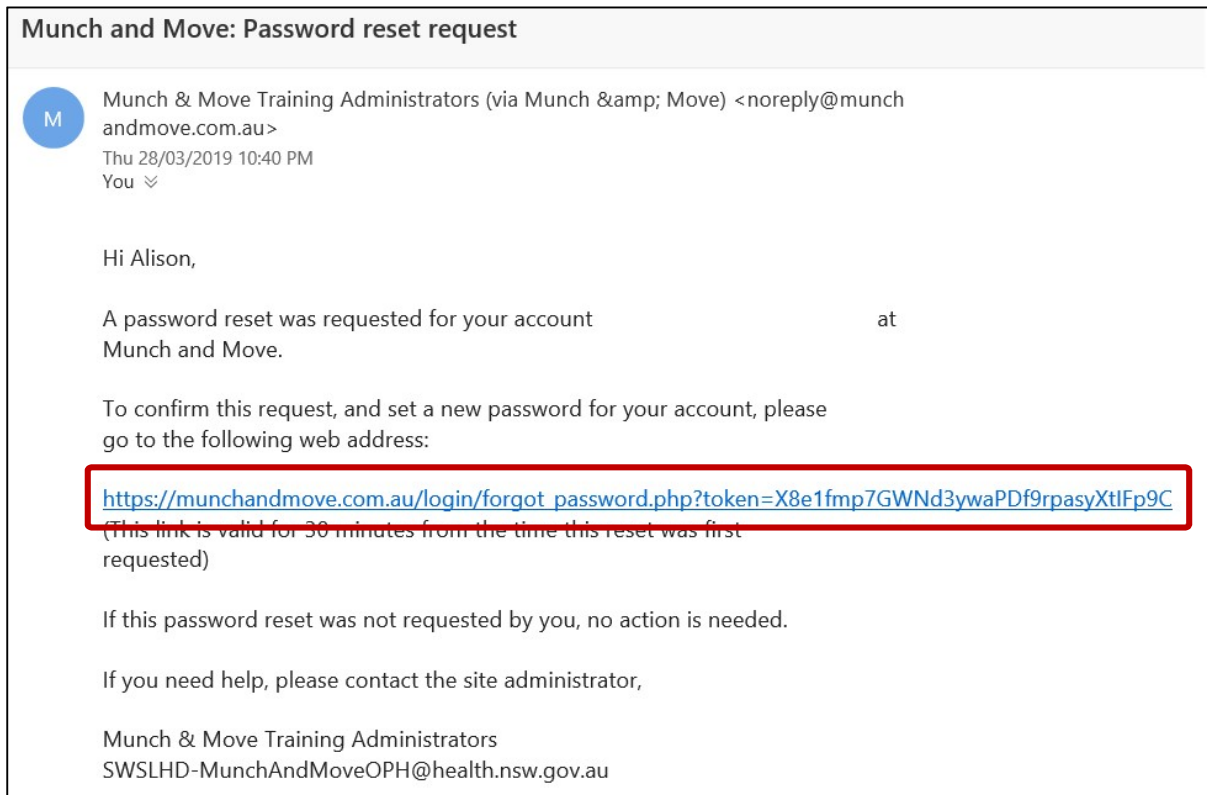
Munch and Move: Password reset request

M

Munch & Move Training Administrators (via Munch &amp; Move) <noreply@munchandmove.com.au>
Thu 28/03/2019 10:40 PM
You

Hi Alison,

A password reset was requested for your account at Munch and Move.

To confirm this request, and set a new password for your account, please go to the following web address:

https://munchandmove.com.au/login/forgot_password.php?token=X8e1fmp7GWNd3ywaPDf9rpasyXtIFp9C
(This link is valid for 30 minutes from the time this reset was first requested)

If this password reset was not requested by you, no action is needed.

If you need help, please contact the site administrator,

Munch & Move Training Administrators
SWSLHD-MunchAndMoveOPH@health.nsw.gov.au